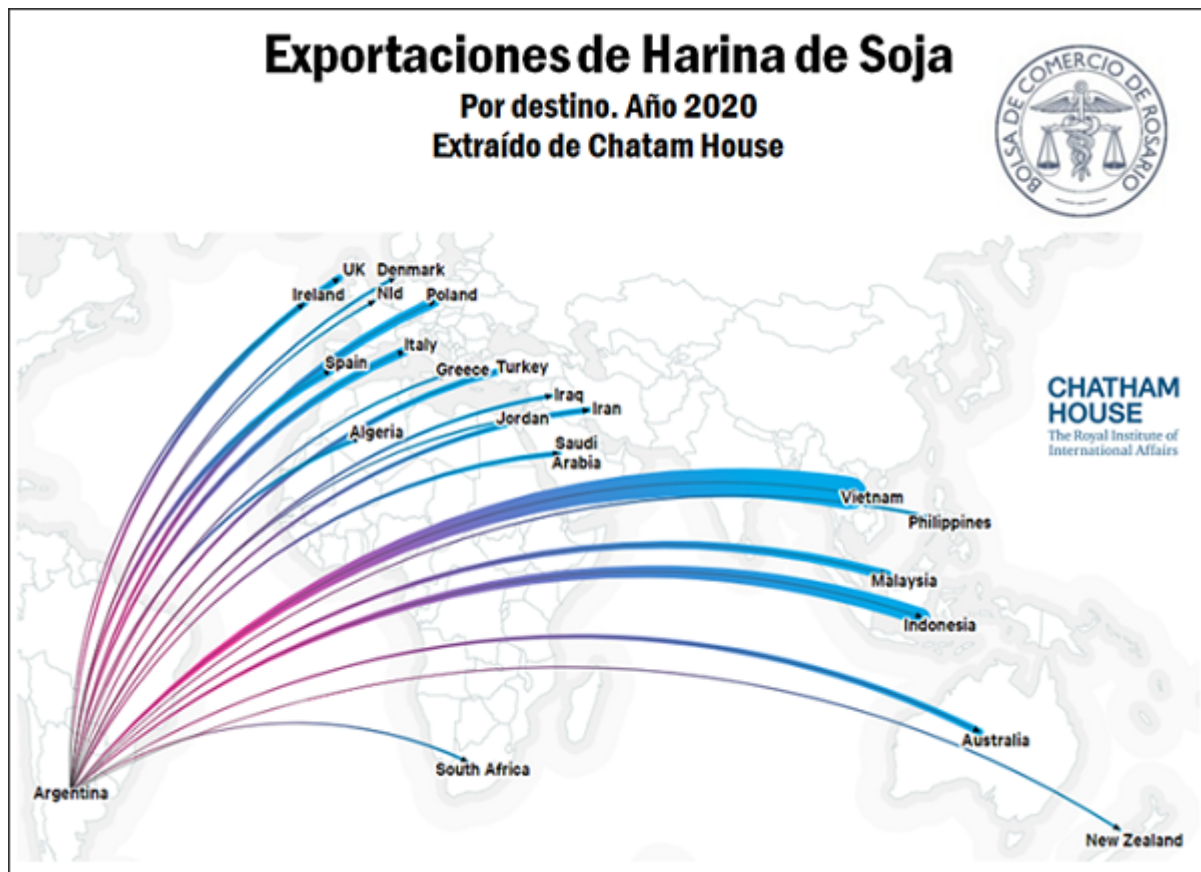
Exportaciones de Harina de Soja
Por destino. Año 2020
Extraído de Chatam House

BOLSA DE COMERCIO DE ROSARIO

CHATHAM HOUSE
The Royal Institute of International Affairs

UK
Denmark
Ireland
Nld
Poland
Italy
Spain
Greece
Turkey
Iraq
Iran
Algeria
Jordan
Saudi Arabia
Vietnam
Philippines
Malaysia
Indonesia
Australia
South Africa
Argentina
New Zealand